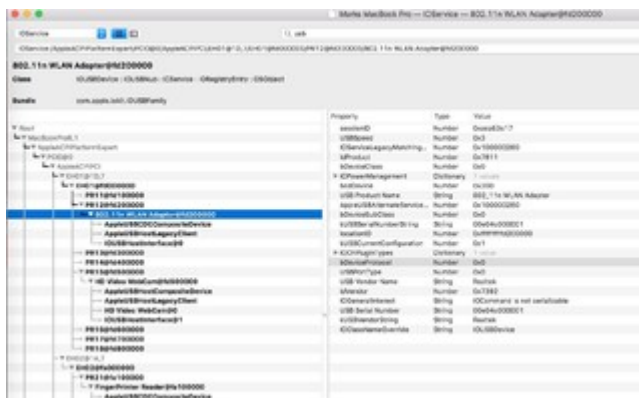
Marks MacBook Pro — IOService — 802.11n WLAN Adapter@fd200000

IOService

Q usb

IOService:/AppleACPIPlatformExpert/PCI0@0/AppleACPIPCI/EHC1@1D,7/EHC1@fd000000/PRT1@fd100000/IOUSBHostDevice/802.11n WLAN Adapter@fd200000

802.11n WLAN Adapter@fd200000

Class IOUSBDevice : IOUSBNub : IOService : IORegistryEntry : OSObject

Bundle com.apple.iokit.IOUSBFamily

Root
MacBookPro8,1
AppleACPIPlatformExpert
PCI0@0
AppleACPIPCI
EHC1@1D,7
EHC1@fd000000
PRT1@fd100000
PRT2@fd200000
802.11n WLAN Adapter@fd200000
AppleUSBCDCCompositeDevice
AppleUSBHostLegacyClient
IOUSBHostInterface@0
PRT3@fd300000
PRT4@fd400000
PRT5@fd500000
HD Video WebCam@fd500000
AppleUSBHostCompositeDevice
AppleUSBHostLegacyClient
HD Video WebCam@0
IOUSBHostInterface@1
PRT6@fd600000
PRT7@fd700000
PRT8@fd800000
EHC2@1A,7
EHC2@fa000000
PRT1@fa100000
FingerPrinter Reader@fa100000
AppleUSBHostCompositeDevice

| Property | Type | Value |
|---|---|---|
| sessionID | Number | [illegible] |
| USBSpeed | Number | 0x2 |
| IOServiceLegacyMatching... | Number | 0x100000260 |
| bcdProduct | Number | 0x7811 |
| bDeviceClass | Number | 0x0 |
| IOPowerManagement | Dictionary | 1 values |
| bcdDevice | Number | 0x200 |
| USB Product Name | String | 802.11n WLAN Adapter |
| AppleUSBAlternateService... | Number | 0x100000260 |
| bDeviceSubClass | Number | 0x0 |
| kUSBSerialNumberString | String | 00e04c000001 |
| locationID | Number | 0xfffffffffd200000 |
| kUSBCurrentConfiguration | Number | 0x1 |
| IOCFPlugInTypes | Dictionary | 1 value |
| bDeviceProtocol | Number | 0x0 |
| USBPortType | Number | 0x0 |
| USB Vendor Name | String | Realtek |
| idVendor | Number | 0x7392 |
| IOGeneralInterest | String | IOCommand is not serializable |
| USB Serial Number | String | 00e04c000001 |
| kUSBVendorString | String | Realtek |
| IOClassNameOverride | String | IOUSBDevice |